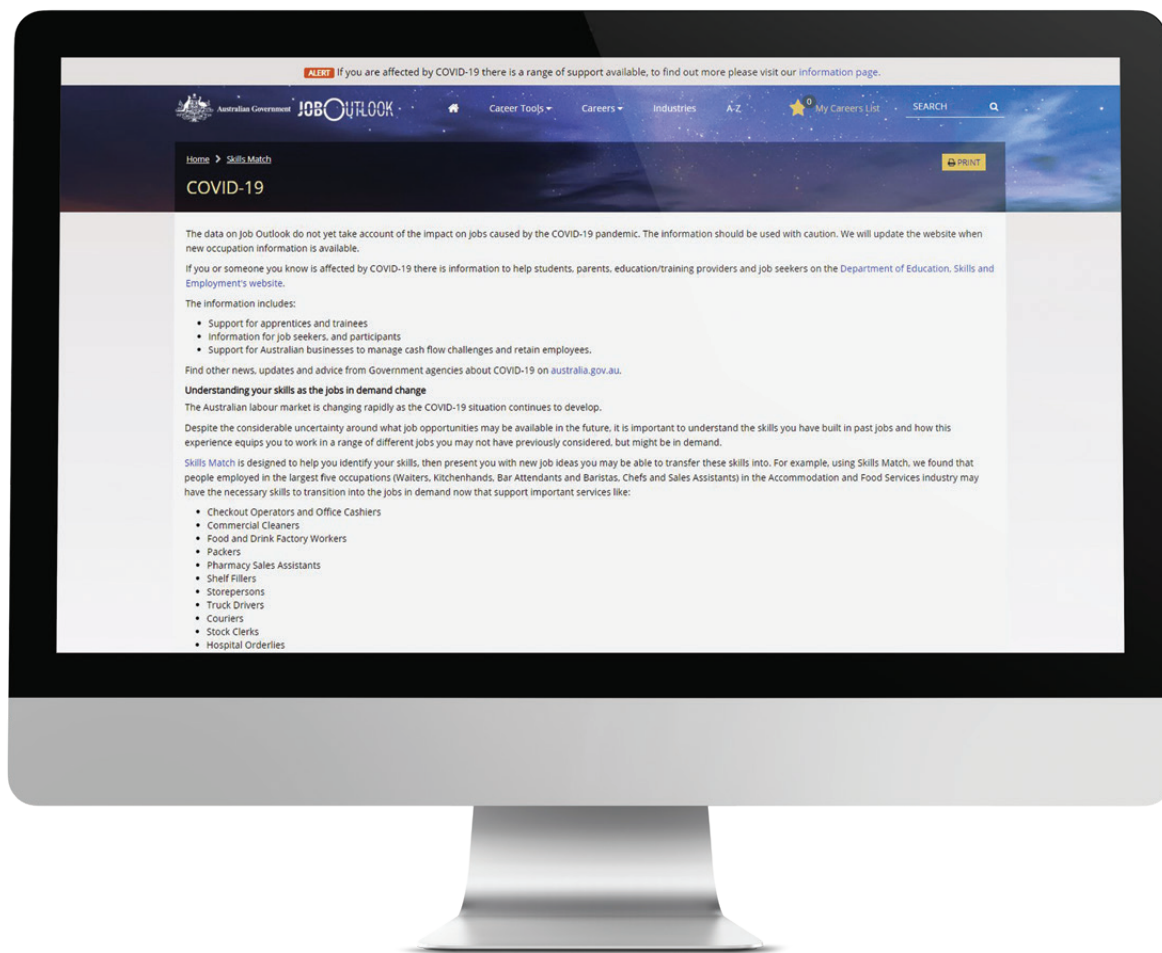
ALERT If you are affected by COVID-19 there is a range of support available, to find out more please visit our information page.

Australian Government JOB OUTLOOK Career Tools Careers Industries A-Z 0 My Careers List SEARCH

Home > Skills Match

PRINT

COVID-19

The data on Job Outlook do not yet take account of the impact on jobs caused by the COVID-19 pandemic. The information should be used with caution. We will update the website when new occupation information is available.

If you or someone you know is affected by COVID-19 there is information to help students, parents, education/training providers and job seekers on the Department of Education, Skills and Employment's website.

The information includes:

- Support for apprentices and trainees
- Information for job seekers, and participants
- Support for Australian businesses to manage cash flow challenges and retain employees.

Find other news, updates and advice from Government agencies about COVID-19 on australia.gov.au.

Understanding your skills as the jobs in demand change

The Australian labour market is changing rapidly as the COVID-19 situation continues to develop.

Despite the considerable uncertainty around what job opportunities may be available in the future, it is important to understand the skills you have built in past jobs and how this experience equips you to work in a range of different jobs you may not have previously considered, but might be in demand.

Skills Match is designed to help you identify your skills, then present you with new job ideas you may be able to transfer these skills into. For example, using Skills Match, we found that people employed in the largest five occupations (Waiters, Kitchenhands, Bar Attendants and Baristas, Chefs and Sales Assistants) in the Accommodation and Food Services industry may have the necessary skills to transition into the jobs in demand now that support important services like:

- Checkout Operators and Office Cashiers
- Commercial Cleaners
- Food and Drink Factory Workers
- Packers
- Pharmacy Sales Assistants
- Shelf Fillers
- Storepersons
- Truck Drivers
- Couriers
- Stock Clerks
- Hospital Orderlies